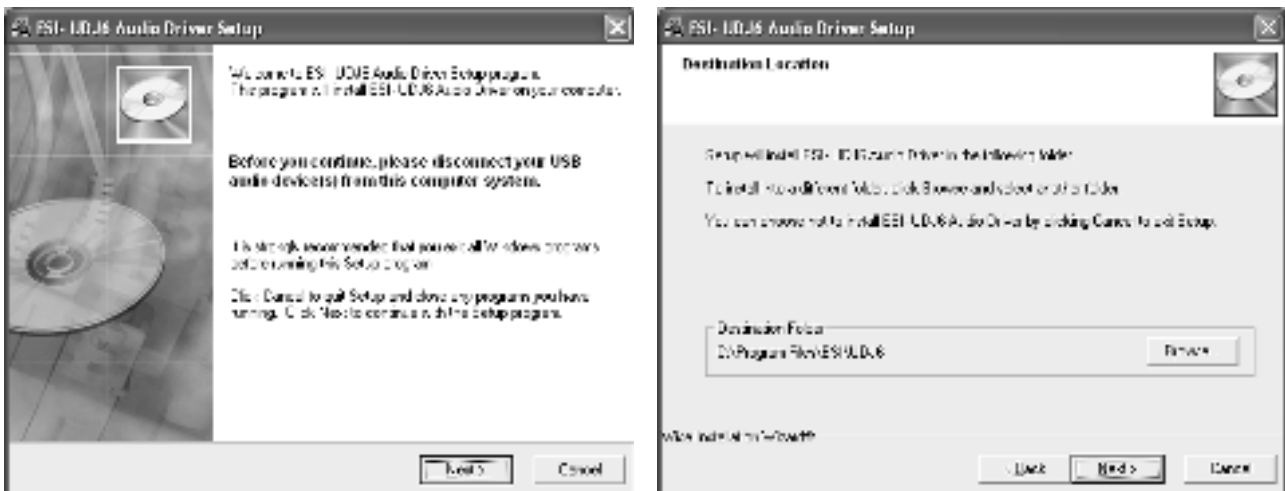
ESI- UDJ6 Audio Driver Setup

Welcome to ESI- UDJ6 Audio Driver Setup program. This program will install ESI-UDJ6 Audio Driver on your computer.

Before you continue, please disconnect your USB audio device(s) from this computer system.

It is strongly recommended that you exit all Windows programs before running this Setup program.

Click Cancel to quit Setup and close any programs you have running. Click Next to continue with the Setup program.

Next >

Cancel

ESI- UDJ6 Audio Driver Setup

Destination Location

Setup will install ESI- UDJ6 Audio Driver in the following folder.

To install into a different folder, click Browse and select another folder.

You can choose not to install ESI- UDJ6 Audio Driver by clicking Cancel to exit Setup.

Destination Folder

C:\Program Files\ESI\UDJ6

Browse...

Wise Installation Wizard®

< Back

Next >

Cancel